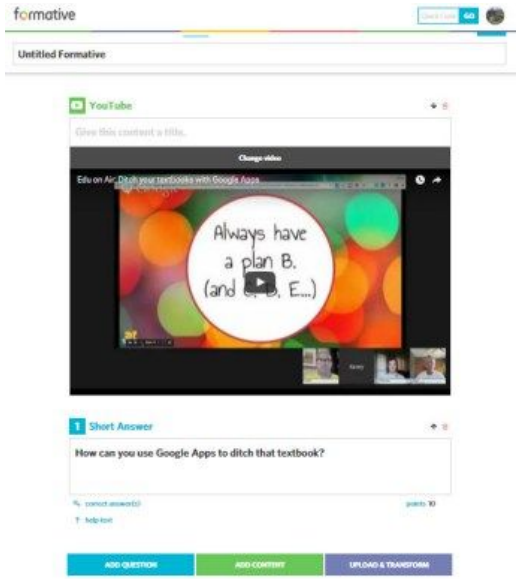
formative

Quick Code GO

Untitled Formative

YouTube

Give this content a title.

Change video

Edu on Air: Ditch your textbooks with Google Apps

Always have a plan B. (and C, D, E...)

1 Short Answer

How can you use Google Apps to ditch that textbook?

correct answer(s)

points 10

help text

ADD QUESTION

ADD CONTENT

UPLOAD & TRANSFORM